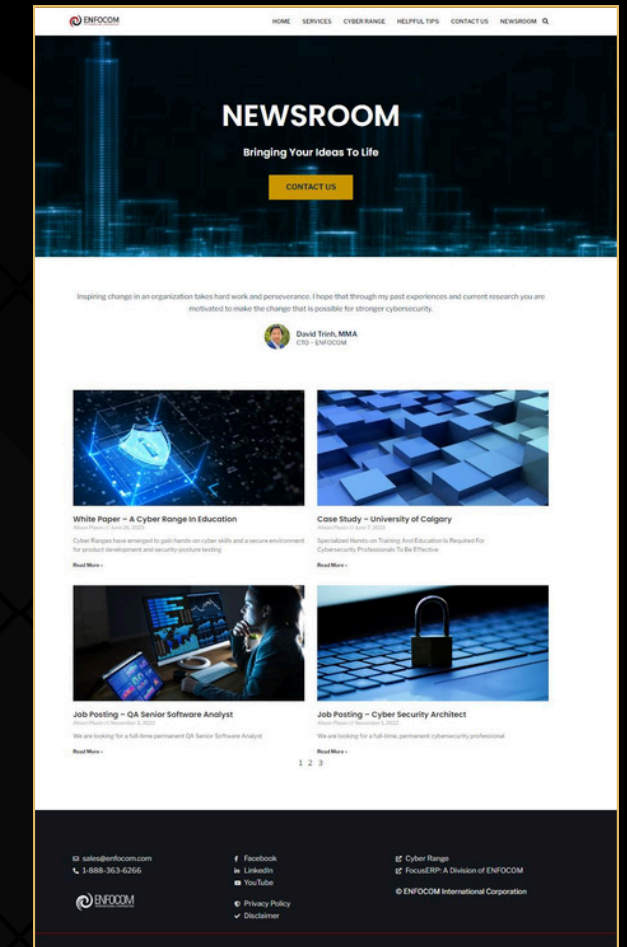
ENFOCOM

HOME SERVICES CYBER RANGE HELPFUL TIPS CONTACT US NEWSROOM

NEWSROOM

Bringing Your Ideas To Life

CONTACT US

Inspiring change in an organization takes hard work and perseverance. I hope that through my past experiences and current research you are motivated to make the change that is possible for stronger cybersecurity.

David Trinh, MMA
CTO – ENFOCOM

White Paper – A Cyber Range In Education
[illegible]

Cyber Ranges have emerged to gain hands-on cyber skills and a secure environment for product development and security posture testing.

Read More »

Case Study – University of Calgary
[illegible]

Specialized Hands on Training And Education Is Required For Cybersecurity Professionals To Be Effective

Read More »

Job Posting – QA Senior Software Analyst
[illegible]

We are looking for a full-time permanent QA Senior Software Analyst

Read More »

Job Posting – Cyber Security Architect
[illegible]

We are looking for a full-time, permanent cybersecurity professional

Read More »

1 2 3

sales@enfocom.com
1-888-363-6266

ENFOCOM

Facebook
LinkedIn
YouTube

Privacy Policy
Disclaimer

Cyber Range
FocusERP: A Division of ENFOCOM

© ENFOCOM International Corporation